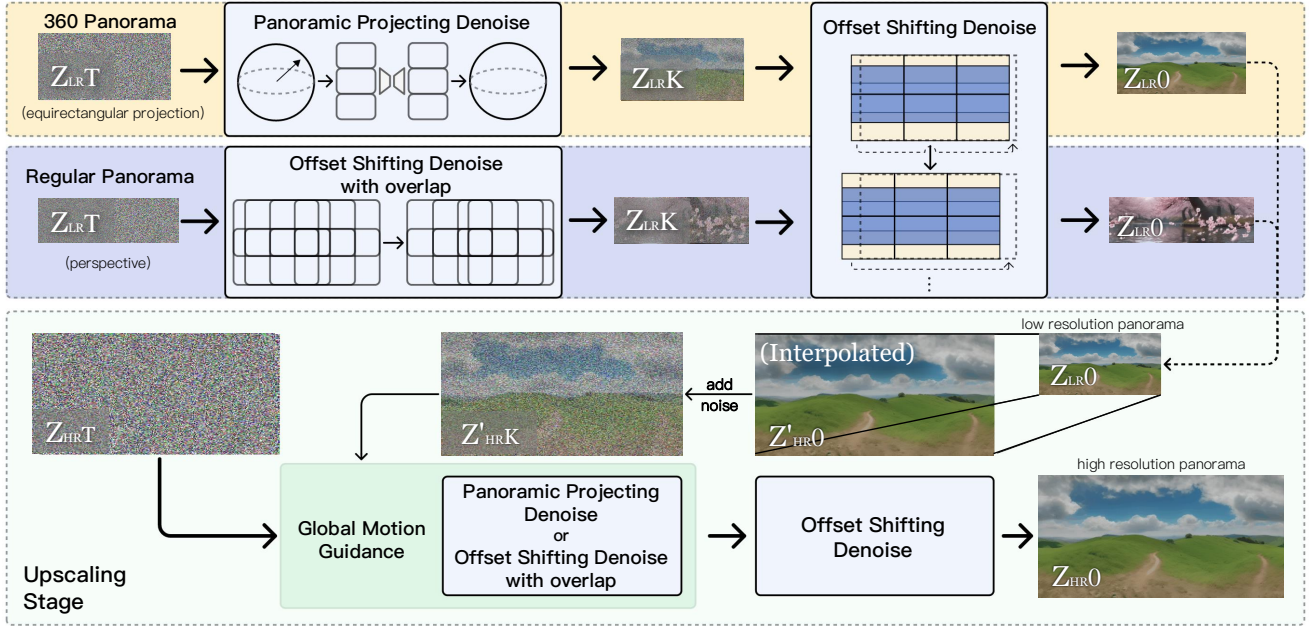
360 Panorama

$Z_{LR}T$

(equirectangular projection)

Panoramic Projecting Denoise

$Z_{LR}K$

Offset Shifting Denoise

$Z_{LR}0$

Regular Panorama

$Z_{LR}T$

(perspective)

Offset Shifting Denoise with overlap

$Z_{LR}K$

$Z_{LR}0$

low resolution panorama

$Z_{HR}T$

$Z'_{HR}K$

add noise

(Interpolated)

$Z'_{HR}0$

$Z_{LR}0$

Global Motion Guidance

Panoramic Projecting Denoise or Offset Shifting Denoise with overlap

Offset Shifting Denoise

high resolution panorama

$Z_{HR}0$

Upscaling Stage